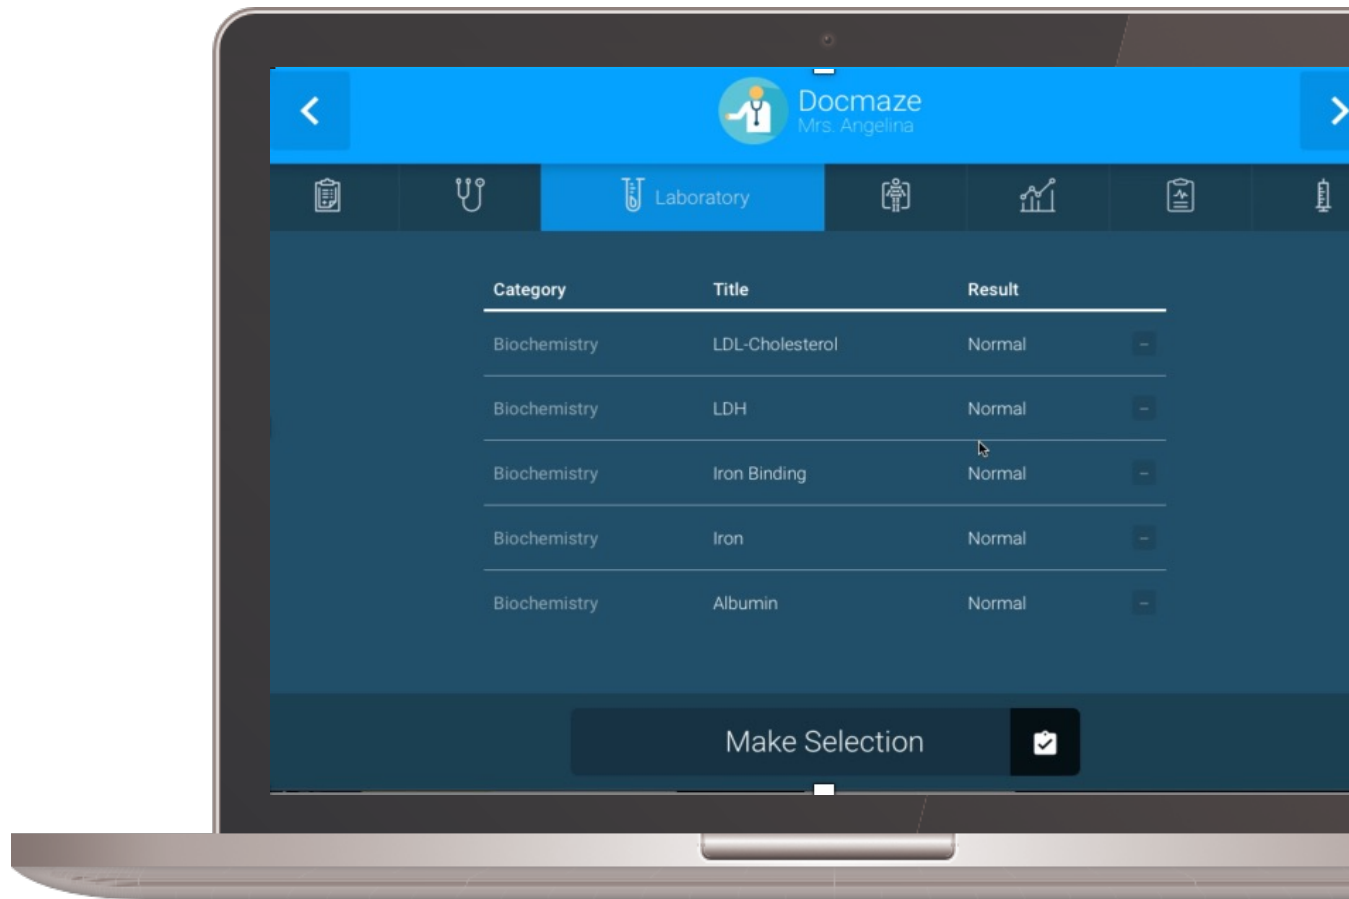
Docmaze
Mrs. Angelina

Laboratory

| Category | Title | Result |
|---|---|---|
| Biochemistry | LDL-Cholesterol | Normal |
| Biochemistry | LDH | Normal |
| Biochemistry | Iron Binding | Normal |
| Biochemistry | Iron | Normal |
| Biochemistry | Albumin | Normal |

Make Selection